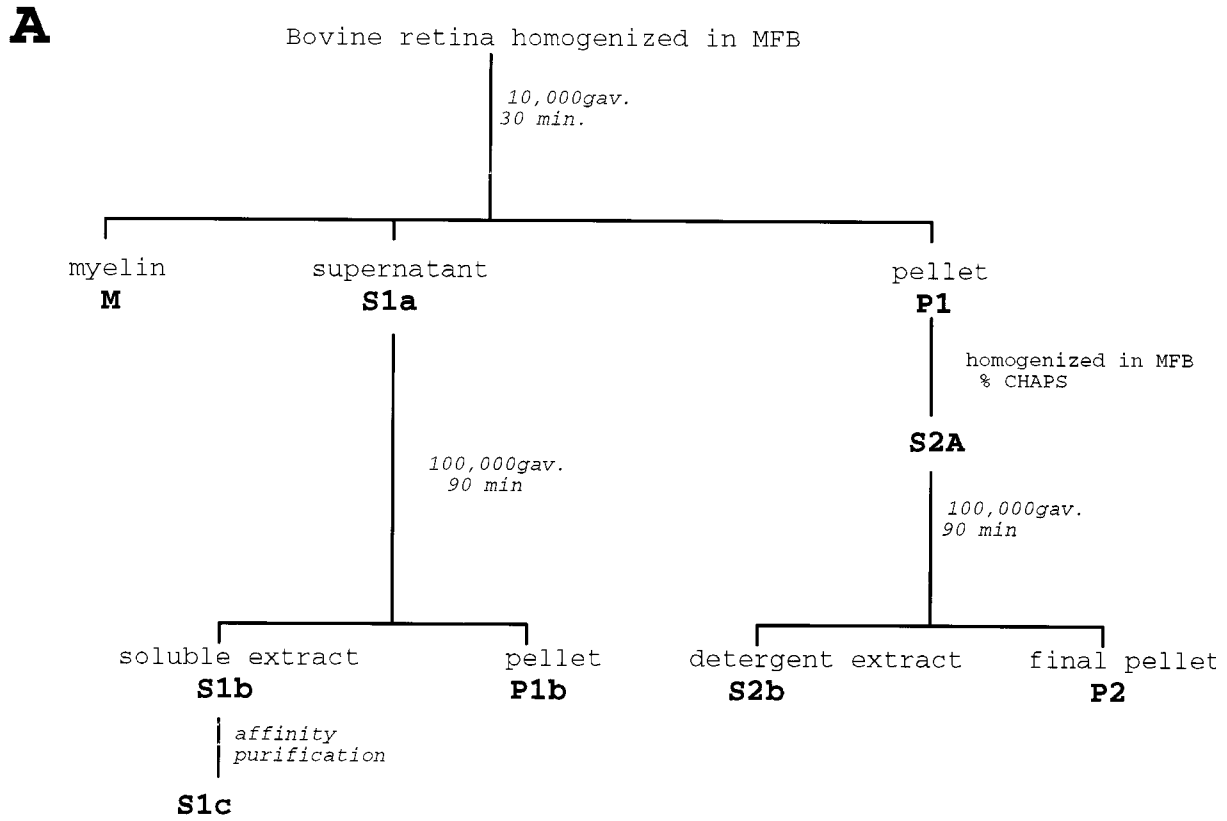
A

Bovine retina homogenized in MFB

10,000gav.
30 min.

myelin
M

supernatant
S1a

pellet
P1

homogenized in MFB
% CHAPS

S2A

100,000gav.
90 min

100,000gav.
90 min

soluble extract
S1b

pellet
P1b

detergent extract
S2b

final pellet
P2

affinity
purification

S1c